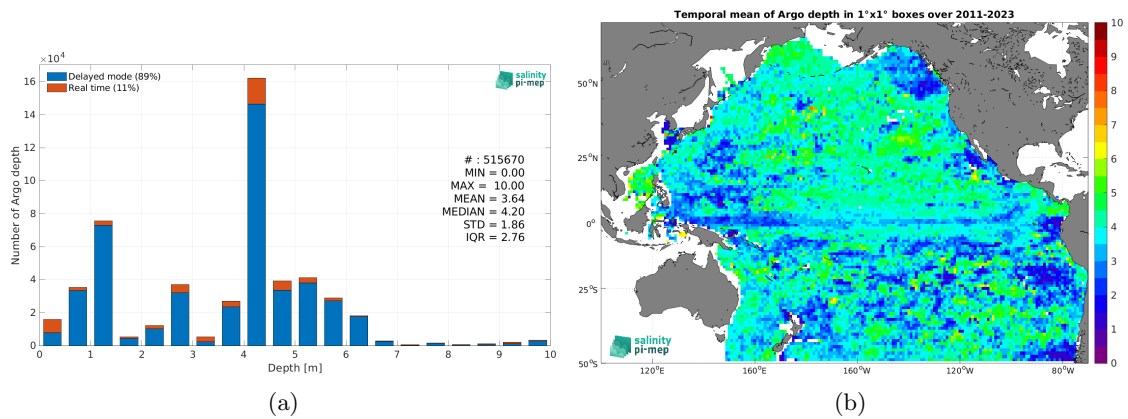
$\times 10^4$

16
14
12
10
8
6
4
2
0

Number of Argo depth

Delayed mode (89%)
Real time (11%)

salinity pi-mep

# : 515670
MIN = 0.00
MAX = 10.00
MEAN = 3.64
MEDIAN = 4.20
STD = 1.86
IQR = 2.76

0 1 2 3 4 5 6 7 8 9 10
Depth [m]

(a)

Temporal mean of Argo depth in 1°x1° boxes over 2011-2023

50°N
25°N
0°
25°S
50°S

120°E 160°E 160°W 120°W 80°W

salinity pi-mep

10
9
8
7
6
5
4
3
2
1
0

(b)